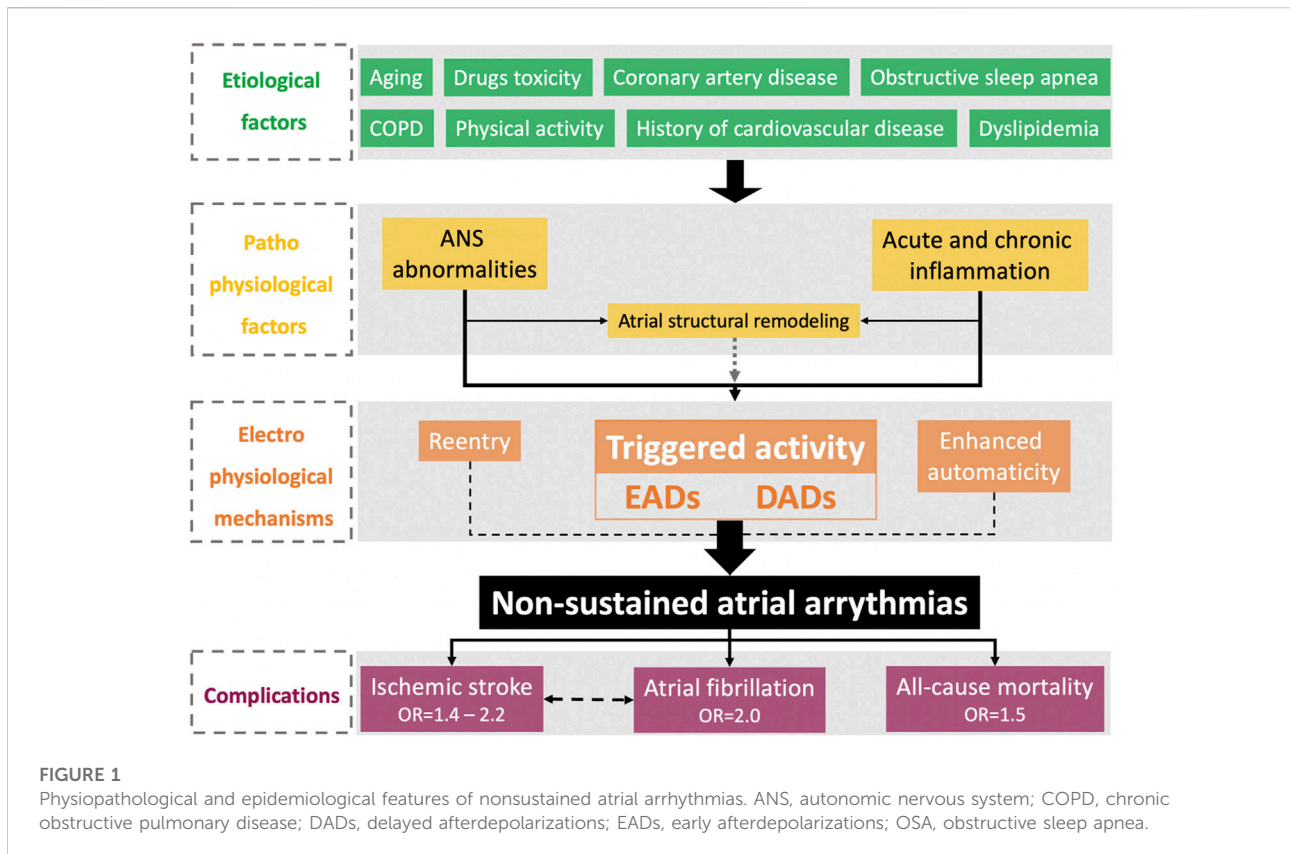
Etiological factors

Aging
Drugs toxicity
Coronary artery disease
Obstructive sleep apnea
COPD
Physical activity
History of cardiovascular disease
Dyslipidemia

Patho physiological factors

ANS abnormalities
Acute and chronic inflammation
Atrial structural remodeling

Electro physiological mechanisms

Reentry
Triggered activity
EADs DADs
Enhanced automaticity

Non-sustained atrial arrythmias

Complications

Ischemic stroke OR=1.4 – 2.2
Atrial fibrillation OR=2.0
All-cause mortality OR=1.5

FIGURE 1
Physiopathological and epidemiological features of nonsustained atrial arrhythmias. ANS, autonomic nervous system; COPD, chronic obstructive pulmonary disease; DADs, delayed afterdepolarizations; EADs, early afterdepolarizations; OSA, obstructive sleep apnea.